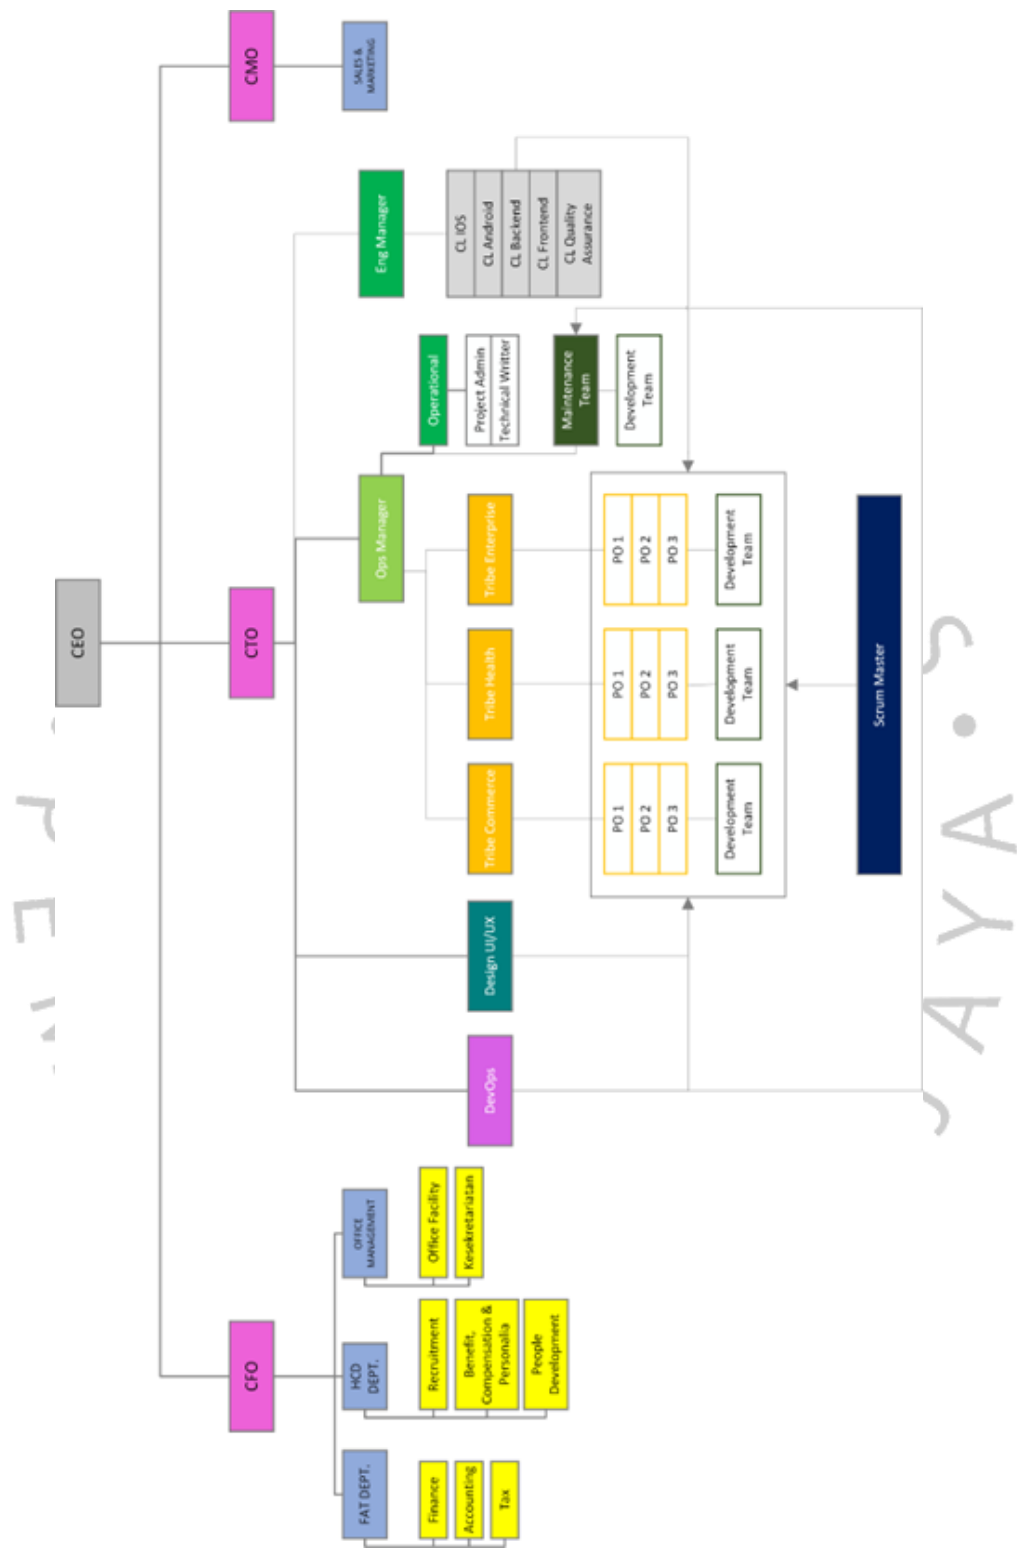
CEO

CMO
SALES & MARKETING

CTO
Eng Manager
CL IOS
CL Android
CL Backend
CL Frontend
CL Quality Assurance

Ops Manager
Operational
Project Admin
Technical Writter
Maintenance Team
Development Team

Tribe Enterprise
PO 1
PO 2
PO 3
Development Team

Tribe Health
PO 1
PO 2
PO 3
Development Team

Tribe Commerce
PO 1
PO 2
PO 3
Development Team

Scrum Master

Design UI/UX
DevOps

CFO
OFFICE MANAGEMENT
Office Facility
Kesekretariatan
HCD DEPT.
Recruitment
Benefit, Compensation & Personalia
People Development
FAT DEPT.
Finance
Accounting
Tax